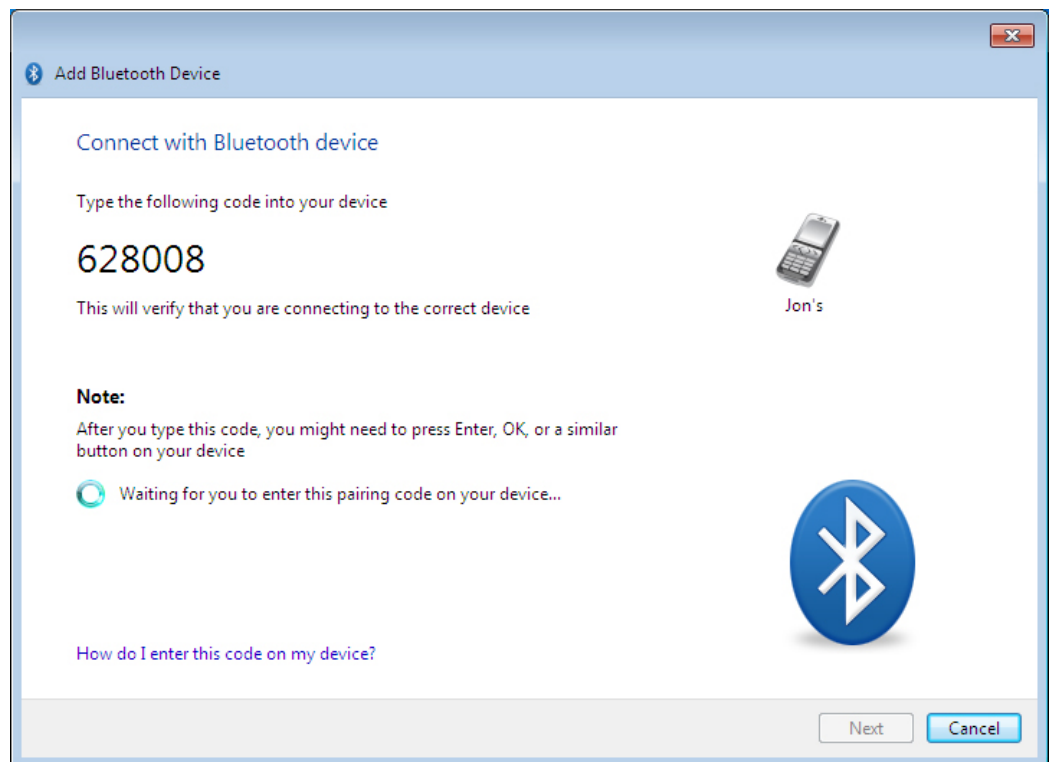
Add Bluetooth Device

Connect with Bluetooth device

Type the following code into your device

628008

This will verify that you are connecting to the correct device

Jon's

Note:

After you type this code, you might need to press Enter, OK, or a similar button on your device

Waiting for you to enter this pairing code on your device...

How do I enter this code on my device?

Next

Cancel